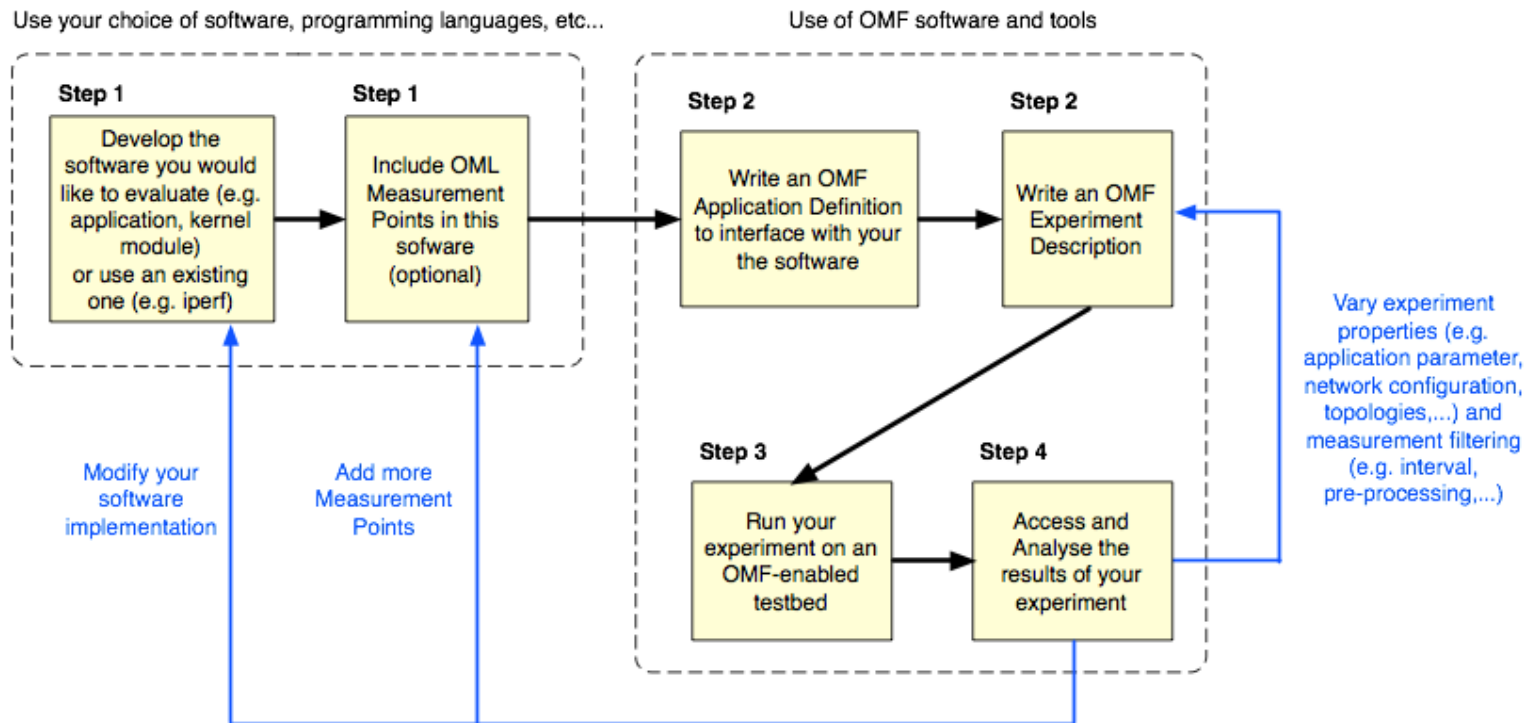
Use your choice of software, programming languages, etc...

Step 1

Develop the software you would like to evaluate (e.g. application, kernel module) or use an existing one (e.g. iperf)

Step 1

Include OML Measurement Points in this sofware (optional)

Use of OMF software and tools

Step 2

Write an OMF Application Definition to interface with your the software

Step 2

Write an OMF Experiment Description

Vary experiment properties (e.g. application parameter, network configuration, topologies,...) and measurement filtering (e.g. interval, pre-processing,...)

Step 3

Run your experiment on an OMF-enabled testbed

Step 4

Access and Analyse the results of your experiment

Modify your software implementation

Add more Measurement Points